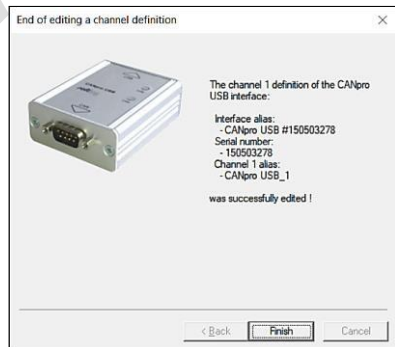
End of editing a channel definition

×

The channel 1 definition of the CANpro USB interface:

Interface alias:
- CANpro USB #150503278
Serial number:
- 150503278
Channel 1 alias:
- CANpro USB_1

was successfully edited !

< Back

Finish

Cancel